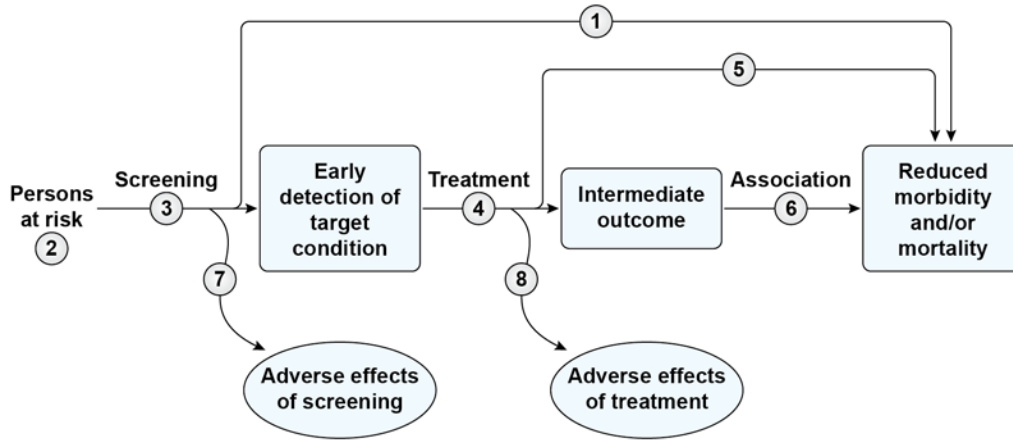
1

5

Persons at risk
2

Screening
3

Early detection of target condition

Treatment
4

Intermediate outcome

Association
6

Reduced morbidity and/or mortality

7

8

Adverse effects of screening

Adverse effects of treatment